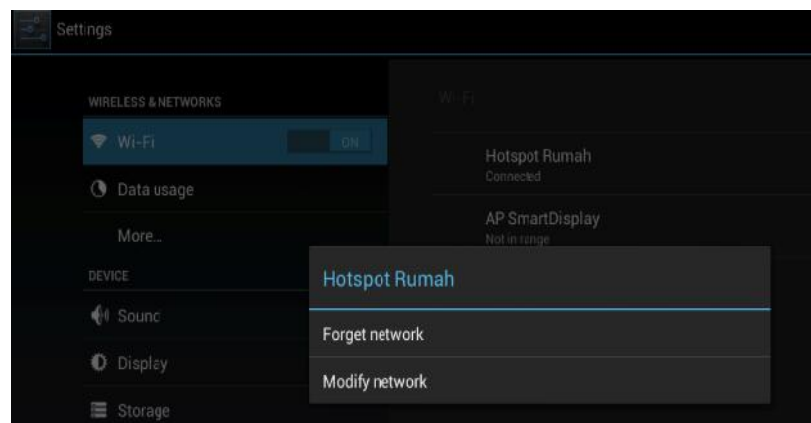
Settings

WIRELESS & NETWORKS

Wi-Fi ON

Data usage

More...

DEVICE

Sound

Display

Storage

Wi-Fi

Hotspot Rumah
Connected

AP SmartDisplay
Not in range

Hotspot Rumah

Forget network

Modify network